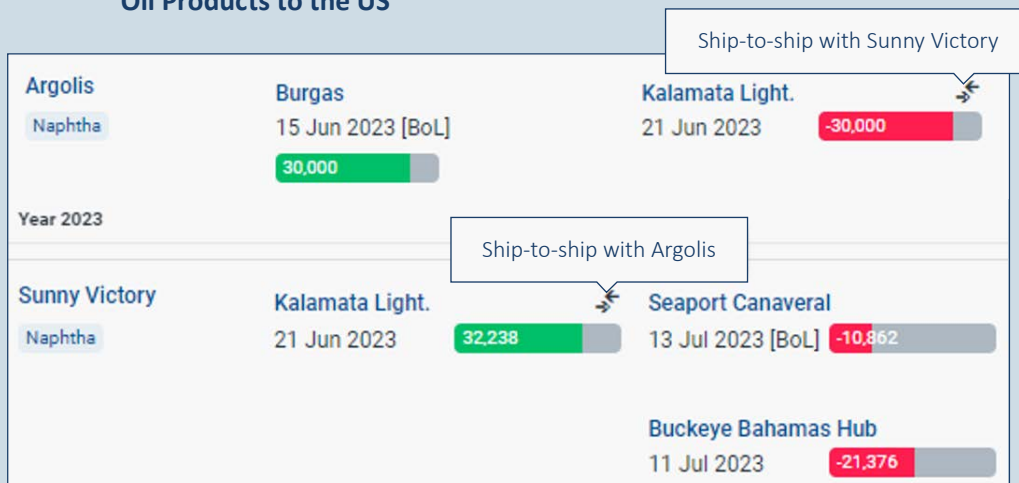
Oil Products to the US

Ship-to-ship with Sunny Victory

Argolis
Naphtha

Burgas
15 Jun 2023 [BoL]
30,000

Kalamata Light.
21 Jun 2023
-30,000

Year 2023

Ship-to-ship with Argolis

Sunny Victory
Naphtha

Kalamata Light.
21 Jun 2023
32,238

Seaport Canaveral
13 Jul 2023 [BoL]
-10,862

Buckeye Bahamas Hub
11 Jul 2023
-21,376